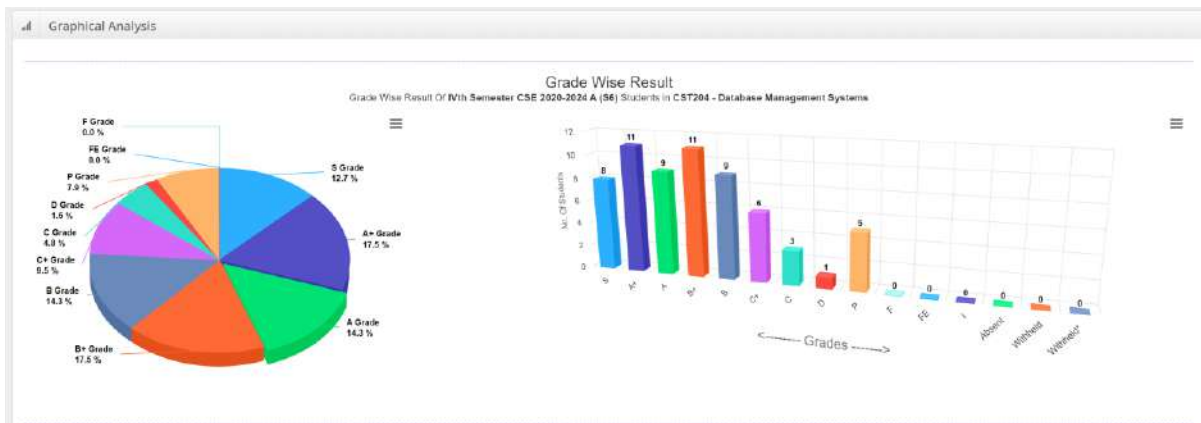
Graphical Analysis

Grade Wise Result

Grade Wise Result Of IVth Semester CSE 2020-2024 A (S6) Students in CST204 - Database Management Systems

F Grade
0.0 %

FE Grade
0.0 %

P Grade
7.9 %

D Grade
1.6 %

C Grade
4.8 %

C+ Grade
9.5 %

B Grade
14.3 %

B+ Grade
17.5 %

S Grade
12.7 %

A+ Grade
17.5 %

A Grade
14.3 %

No. Of Students

12
10
8
6
4
2
0

8 11 9 11 9 6 3 1 5 0 0 0 0 0 0

S A+ A B+ B C+ C D P F FE I Absent Withheld Withheld*

<------- Grades ------->